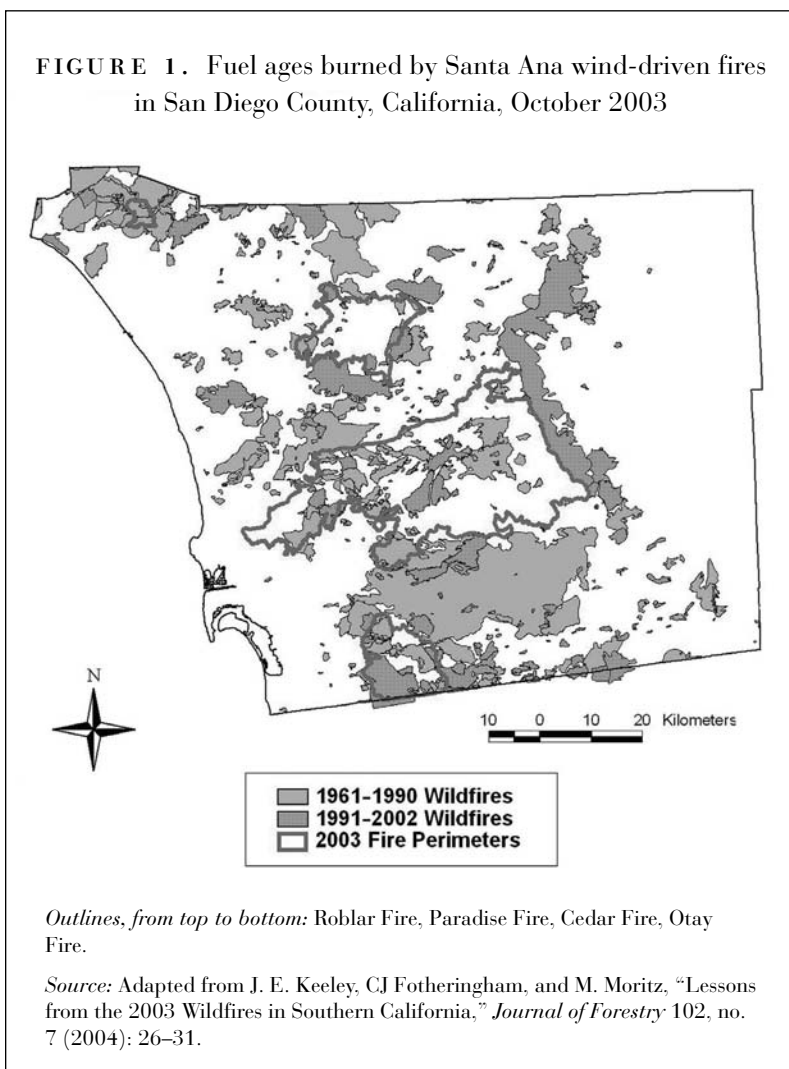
FIGURE 1. Fuel ages burned by Santa Ana wind-driven fires in San Diego County, California, October 2003

N

10 0 10 20 Kilometers

1961-1990 Wildfires
1991-2002 Wildfires
2003 Fire Perimeters

*Outlines, from top to bottom:* Roblar Fire, Paradise Fire, Cedar Fire, Otay Fire.

*Source:* Adapted from J. E. Keeley, CJ Fotheringham, and M. Moritz, "Lessons from the 2003 Wildfires in Southern California," *Journal of Forestry* 102, no. 7 (2004): 26–31.